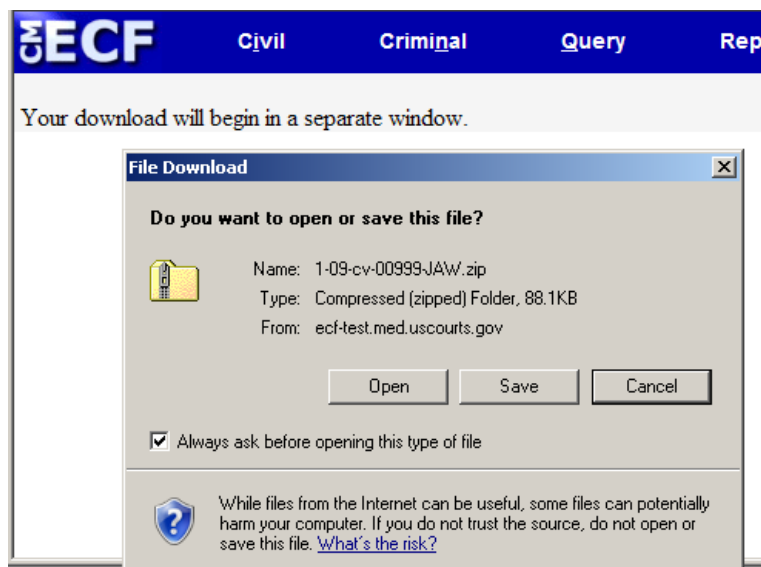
CM ECF Civil Criminal Query Rep

Your download will begin in a separate window.

File Download

Do you want to open or save this file?

Name: 1-09-cv-00999-JAW.zip
Type: Compressed (zipped) Folder, 88.1KB
From: ecf-test.med.uscourts.gov

Open Save Cancel

Always ask before opening this type of file

While files from the Internet can be useful, some files can potentially harm your computer. If you do not trust the source, do not open or save this file. What's the risk?